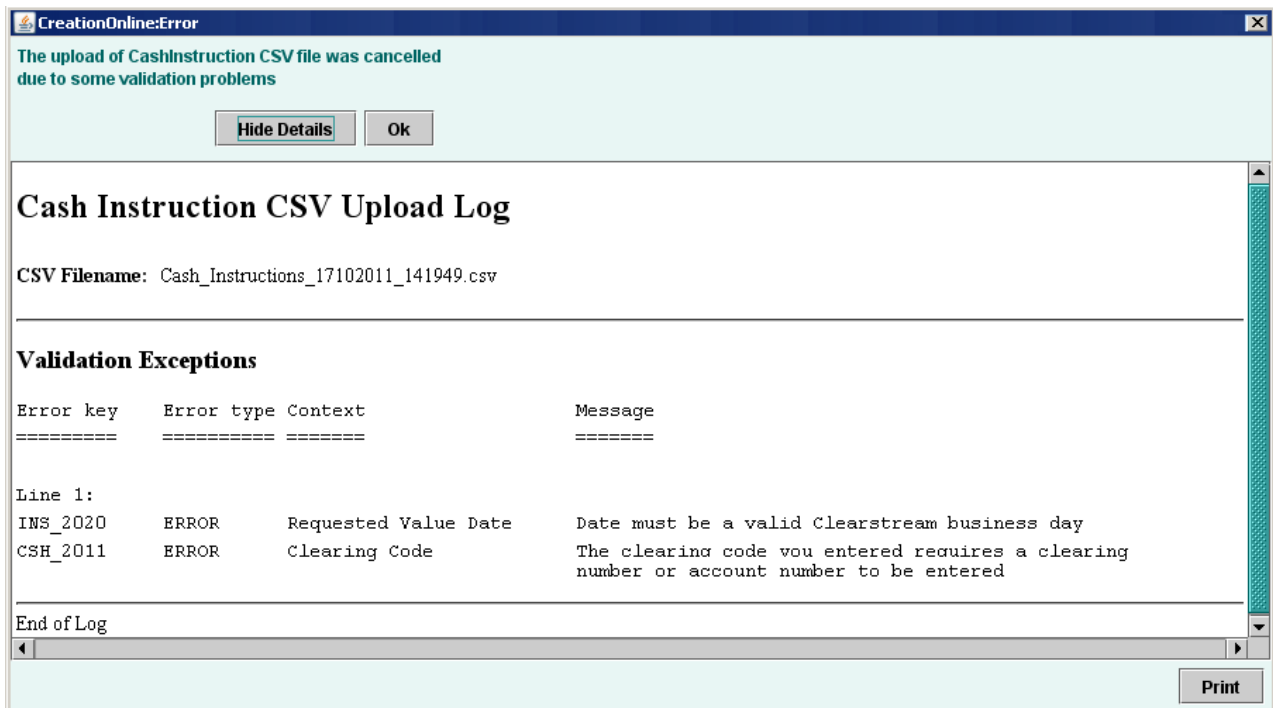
CreationOnline:Error

The upload of CashInstruction CSV file was cancelled due to some validation problems

Hide Details Ok

Cash Instruction CSV Upload Log

CSV Filename: Cash_Instructions_17102011_141949.csv

Validation Exceptions

| Error key | Error type | Context | Message |
|---|---|---|---|
| ========= | ========== | ======= | ======= |
| Line 1: | | | |
| INS_2020 | ERROR | Requested Value Date | Date must be a valid Clearstream business day |
| CSH_2011 | ERROR | Clearing Code | The clearing code you entered requires a clearing number or account number to be entered |

End of Log

Print